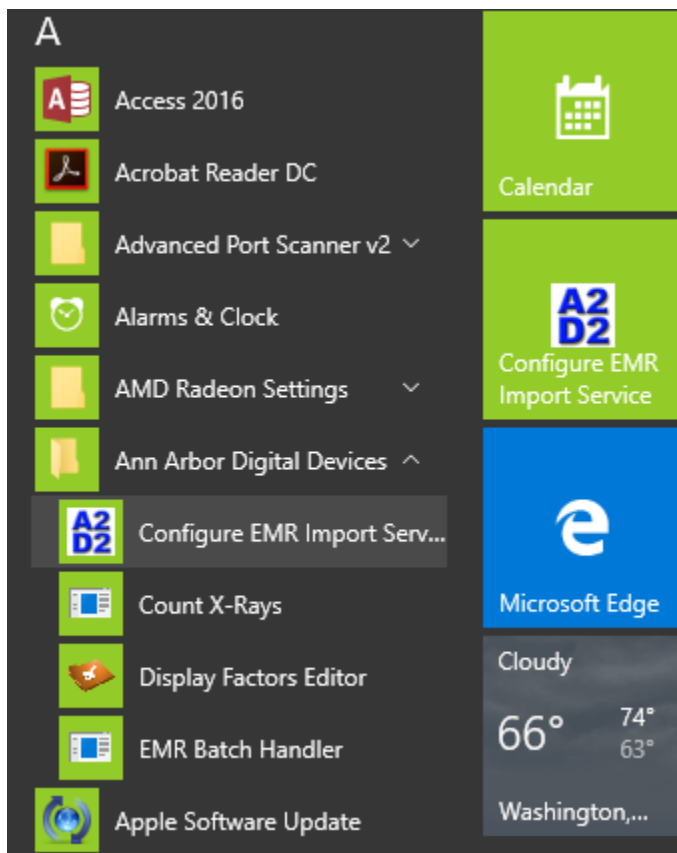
A

A Access 2016

Acrobat Reader DC

Advanced Port Scanner v2

Alarms & Clock

AMD Radeon Settings

Ann Arbor Digital Devices

A2 D2 Configure EMR Import Serv...

Count X-Rays

Display Factors Editor

EMR Batch Handler

Apple Software Update

Calendar

A2 D2 Configure EMR Import Service

Microsoft Edge

Cloudy

66°

74°

63°

Washington,...